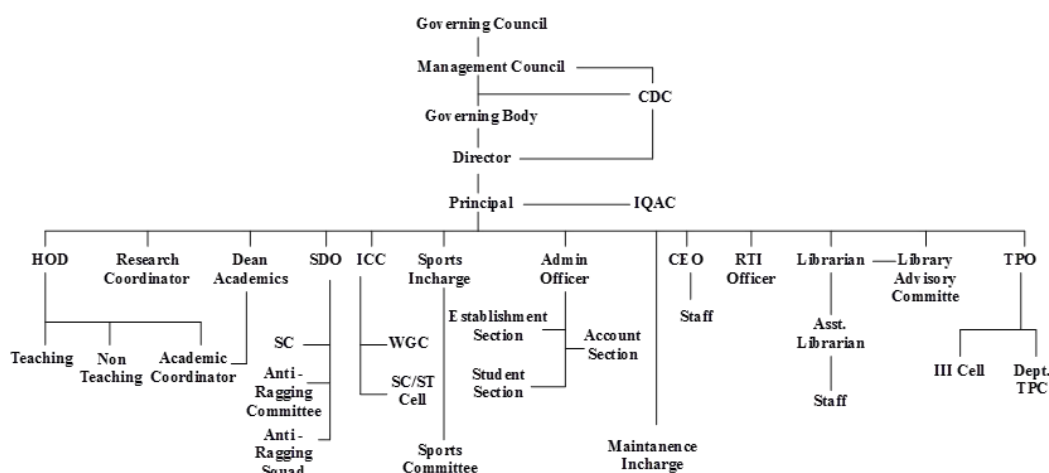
Governing Council
Management Council
CDC
Governing Body
Director
Principal
IQAC

HOD
Teaching
Non Teaching
Academic Coordinator

Research Coordinator

Dean Academics

SDO
SC
Anti-Ragging Committee
Anti-Ragging Squad

ICC
WGC
SC/ST Cell

Sports Incharge
Sports Committee

Admin Officer
Establishment Section
Account Section
Student Section

Maintanence Incharge

CEO
Staff

RTI Officer

Librarian
Asst. Librarian
Staff

Library Advisory Committe

TPO
III Cell
Dept. TPC